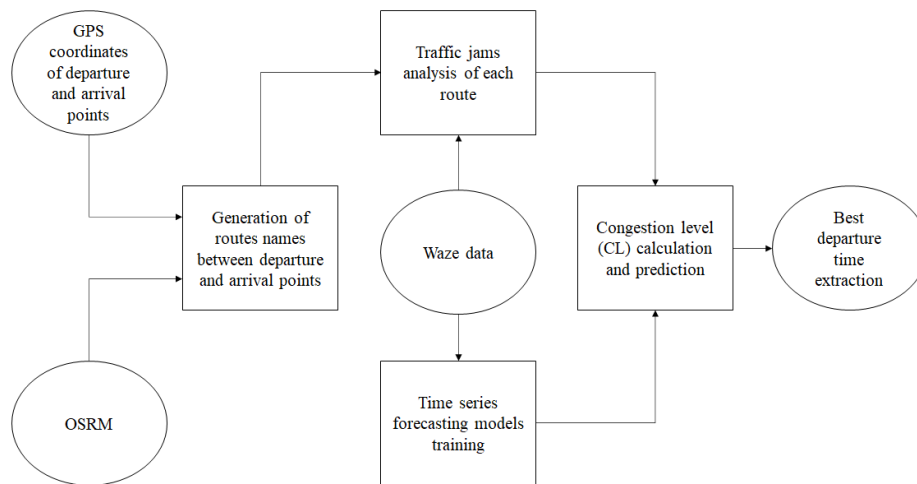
GPS coordinates of departure and arrival points

Traffic jams analysis of each route

Generation of routes names between departure and arrival points

Waze data

Congestion level (CL) calculation and prediction

Best departure time extraction

OSRM

Time series forecasting models training